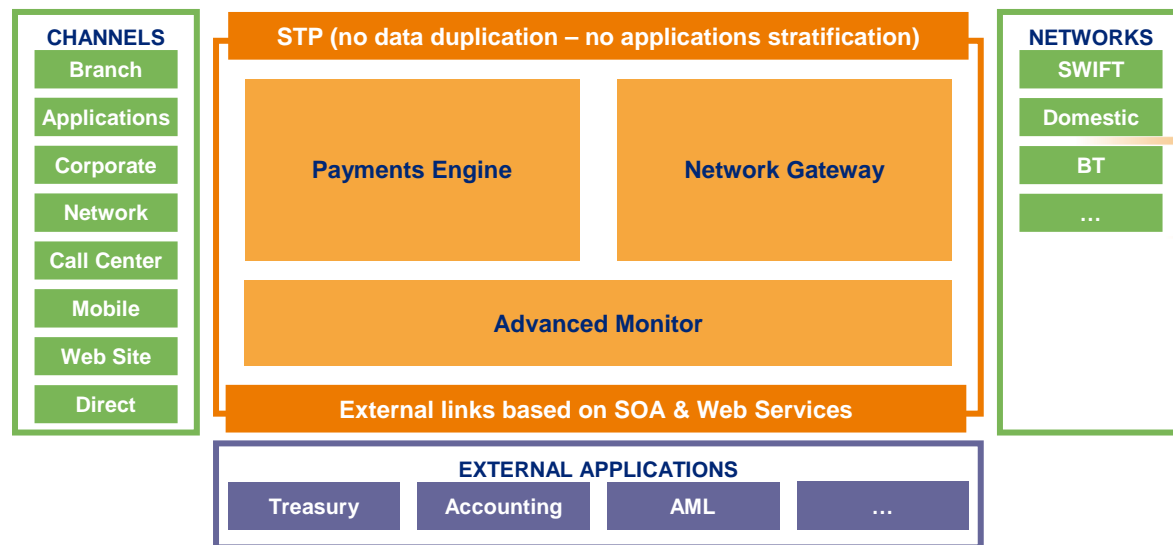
CHANNELS
Branch
Applications
Corporate
Network
Call Center
Mobile
Web Site
Direct

STP (no data duplication – no applications stratification)

Payments Engine

Network Gateway

Advanced Monitor

External links based on SOA & Web Services

NETWORKS
SWIFT
Domestic
BT
…

EXTERNAL APPLICATIONS
Treasury
Accounting
AML
…